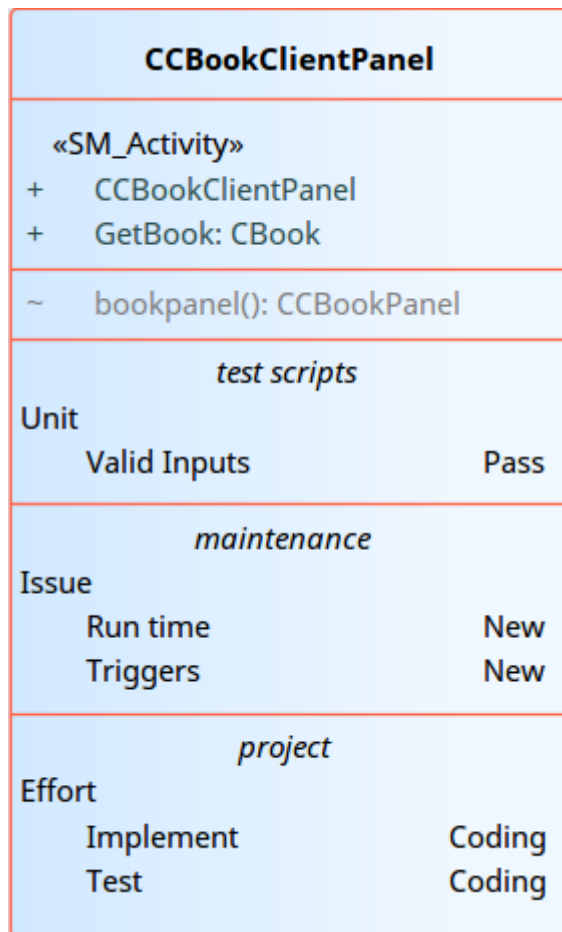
CCBookClientPanel

«SM_Activity»
+ CCBookClientPanel
+ GetBook: CBook

~ bookpanel(): CCBookPanel

test scripts
Unit
Valid Inputs Pass

maintenance
Issue
Run time New
Triggers New

project
Effort
Implement Coding
Test Coding